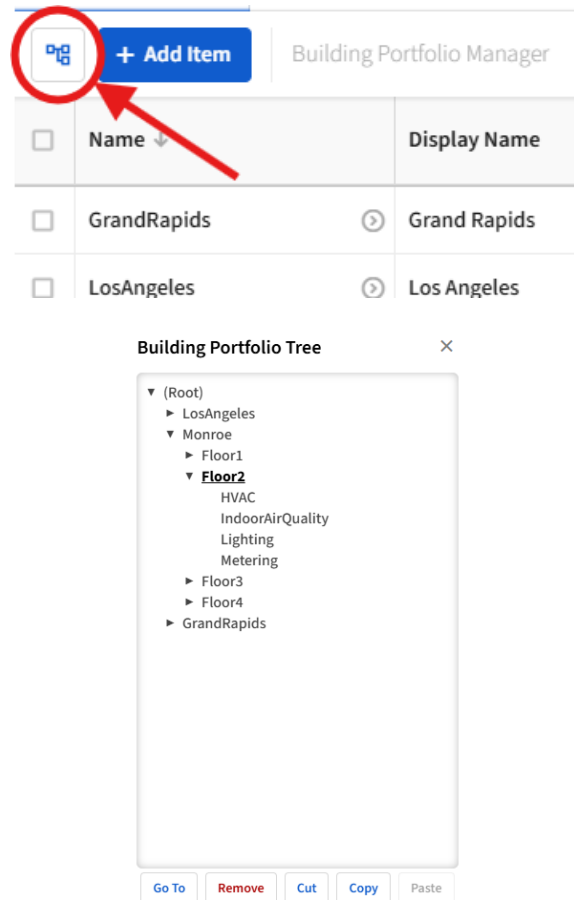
+ Add Item

Building Portfolio Manager

| | Name | Display Name |
|---|---|---|
| | GrandRapids | Grand Rapids |
| | LosAngeles | Los Angeles |

Building Portfolio Tree

×

▼ (Root)
► LosAngeles
▼ Monroe
► Floor1
▼ Floor2
HVAC
IndoorAirQuality
Lighting
Metering
► Floor3
► Floor4
► GrandRapids

Go To
Remove
Cut
Copy
Paste